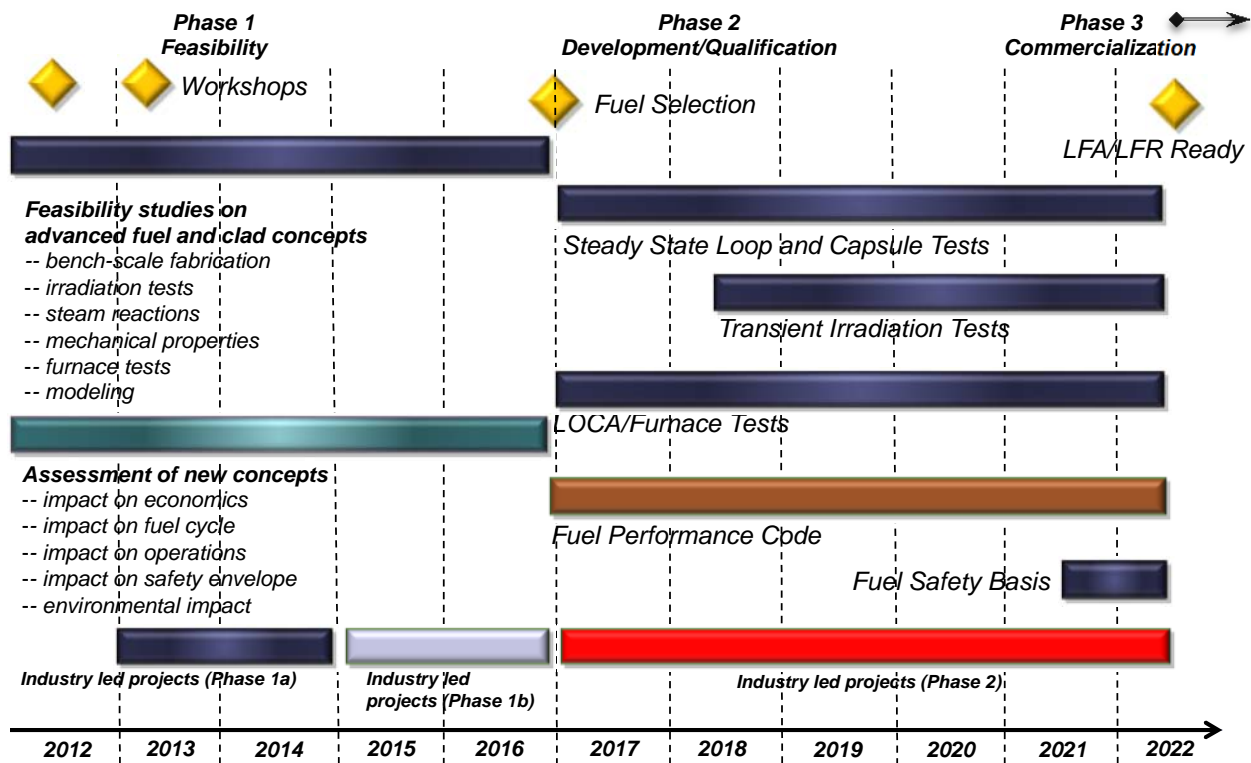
Phase 1
Feasibility

Phase 2
Development/Qualification

Phase 3
Commercialization

Workshops

Fuel Selection

LFA/LFR Ready

Feasibility studies on advanced fuel and clad concepts
-- bench-scale fabrication
-- irradiation tests
-- steam reactions
-- mechanical properties
-- furnace tests
-- modeling

Steady State Loop and Capsule Tests

Transient Irradiation Tests

LOCA/Furnace Tests

Assessment of new concepts
-- impact on economics
-- impact on fuel cycle
-- impact on operations
-- impact on safety envelope
-- environmental impact

Fuel Performance Code

Fuel Safety Basis

Industry led projects (Phase 1a)

Industry led projects (Phase 1b)

Industry led projects (Phase 2)

| 2012 | 2013 | 2014 | 2015 | 2016 | 2017 | 2018 | 2019 | 2020 | 2021 | 2022 |
|---|---|---|---|---|---|---|---|---|---|---|